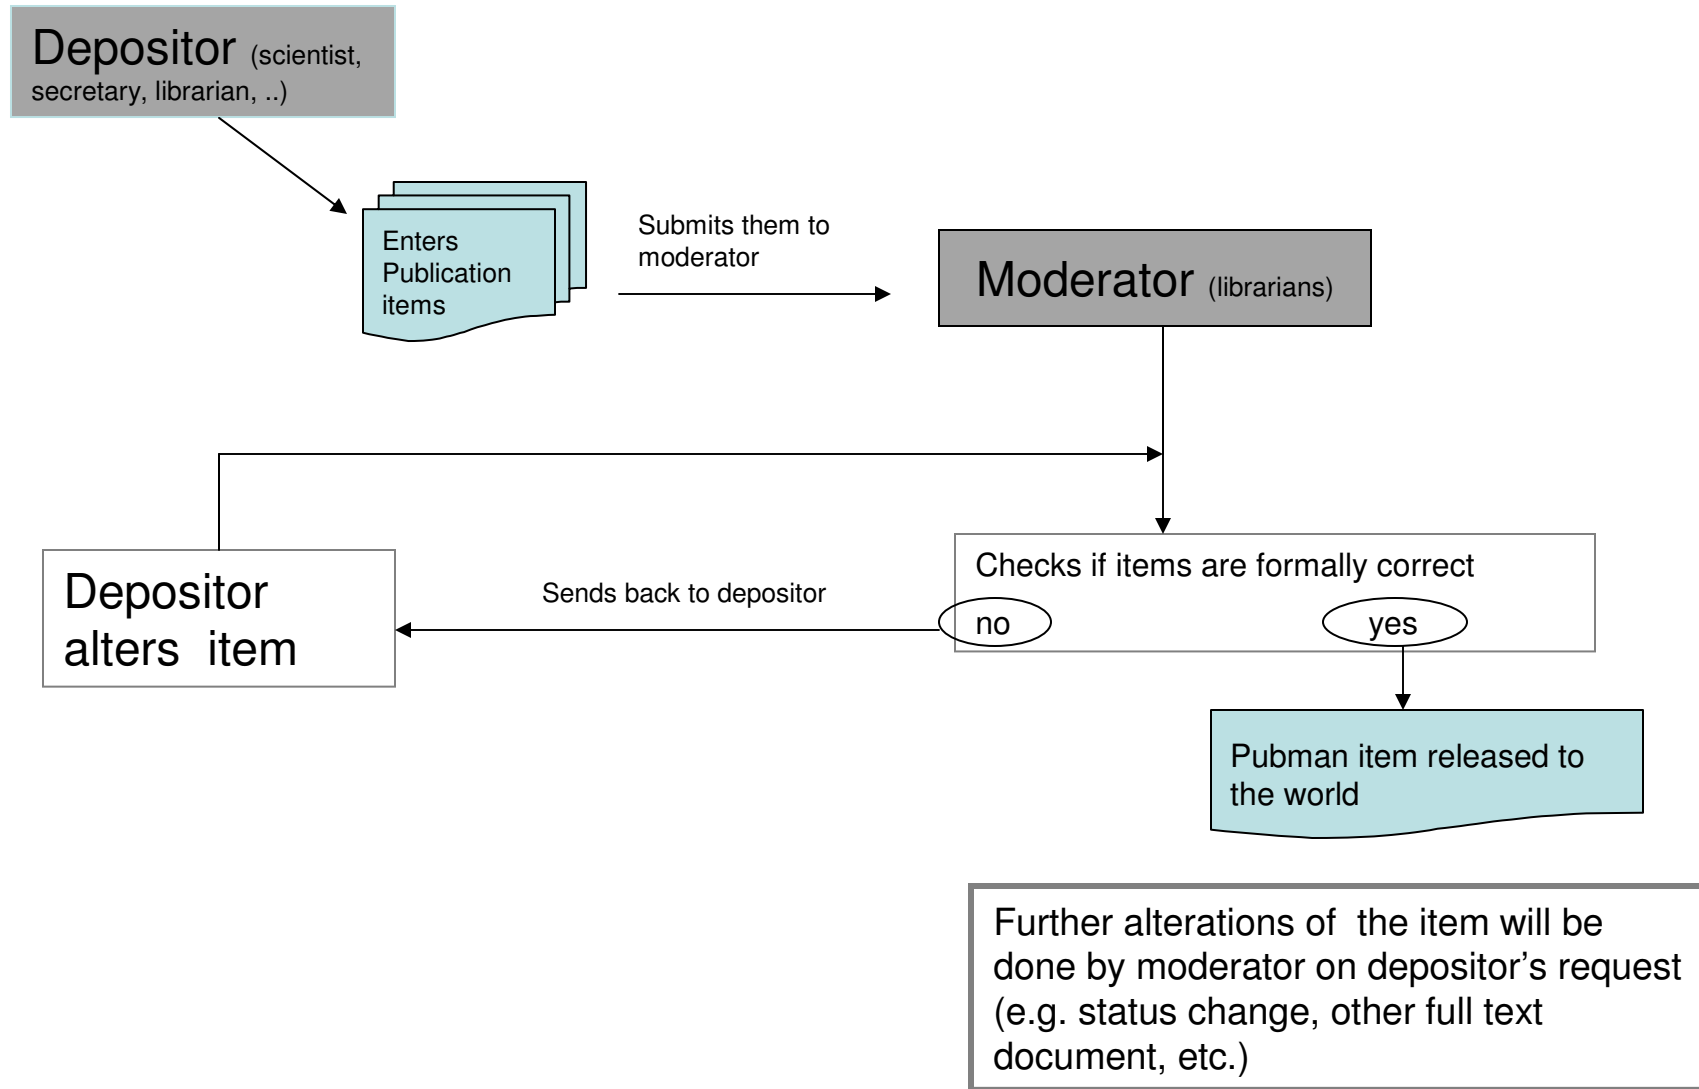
Depositor (scientist, secretary, librarian, ..)

Enters Publication items

Submits them to moderator

Moderator (librarians)

Checks if items are formally correct

no

yes

Sends back to depositor

Depositor alters item

Pubman item released to the world

Further alterations of the item will be done by moderator on depositor's request (e.g. status change, other full text document, etc.)